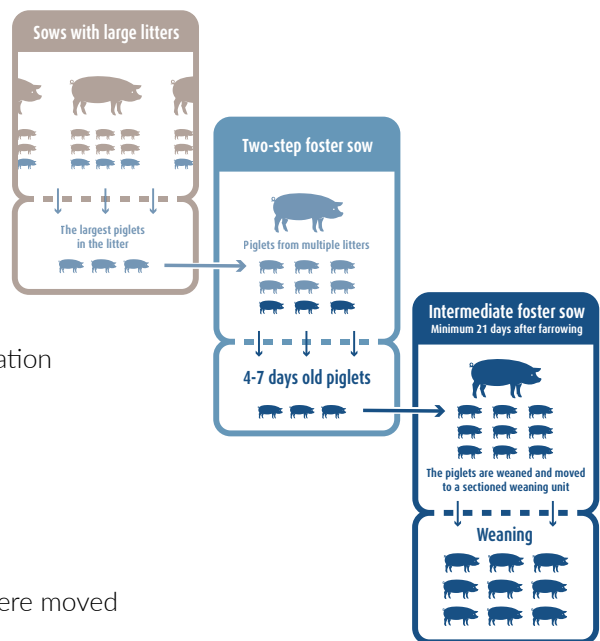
Sows with large litters

The largest piglets in the litter

Two-step foster sow

Piglets from multiple litters

4-7 days old piglets

Intermediate foster sow
Minimum 21 days after farrowing

The piglets are weaned and moved to a sectioned weaning unit

Weaning

ation

ere moved